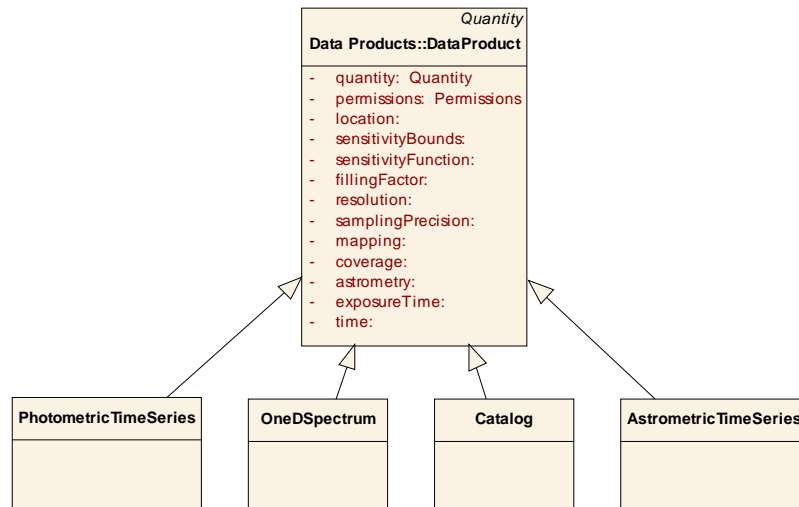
Quantity
Data Products::DataProduct

- quantity: Quantity
- permissions: Permissions
- location:
- sensitivityBounds:
- sensitivityFunction:
- fillingFactor:
- resolution:
- samplingPrecision:
- mapping:
- coverage:
- astrometry:
- exposureTime:
- time:

PhotometricTimeSeries

OneDSpectrum

Catalog

AstrometricTimeSeries